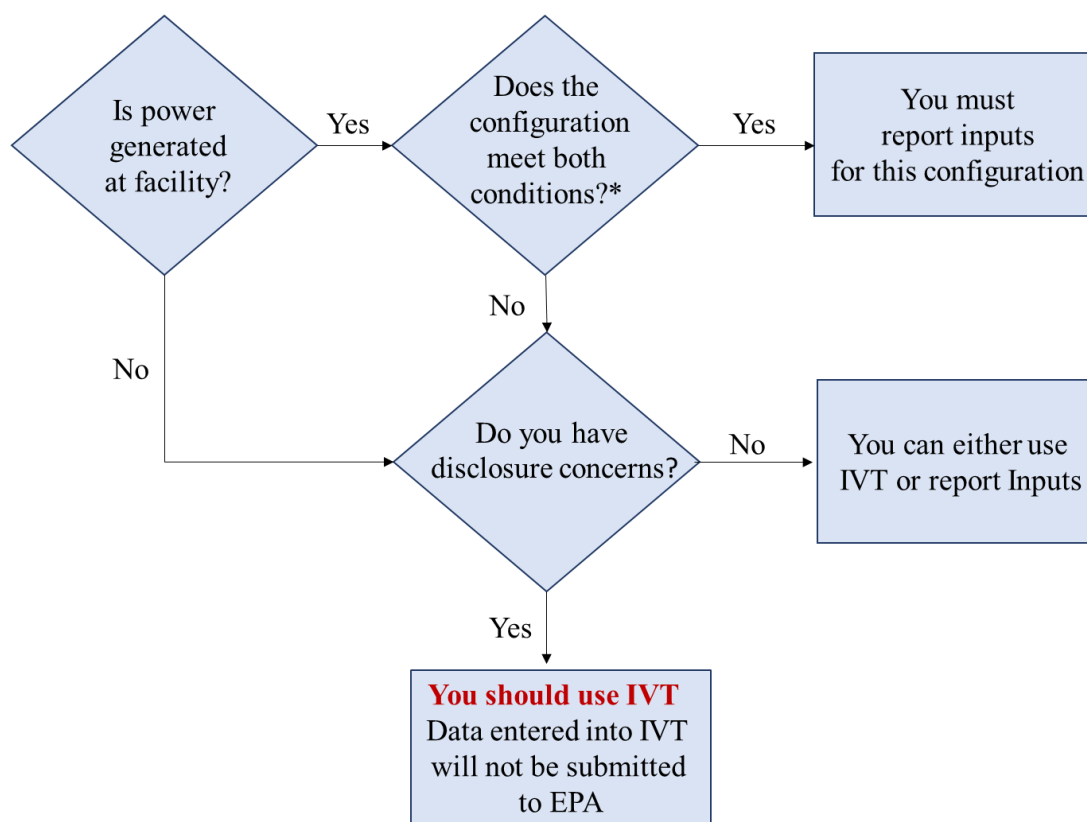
Is power generated at facility?

Yes

Does the configuration meet both conditions?*

Yes

You must report inputs for this configuration

No

No

Do you have disclosure concerns?

No

You can either use IVT or report Inputs

Yes

You should use IVT
Data entered into IVT will not be submitted to EPA